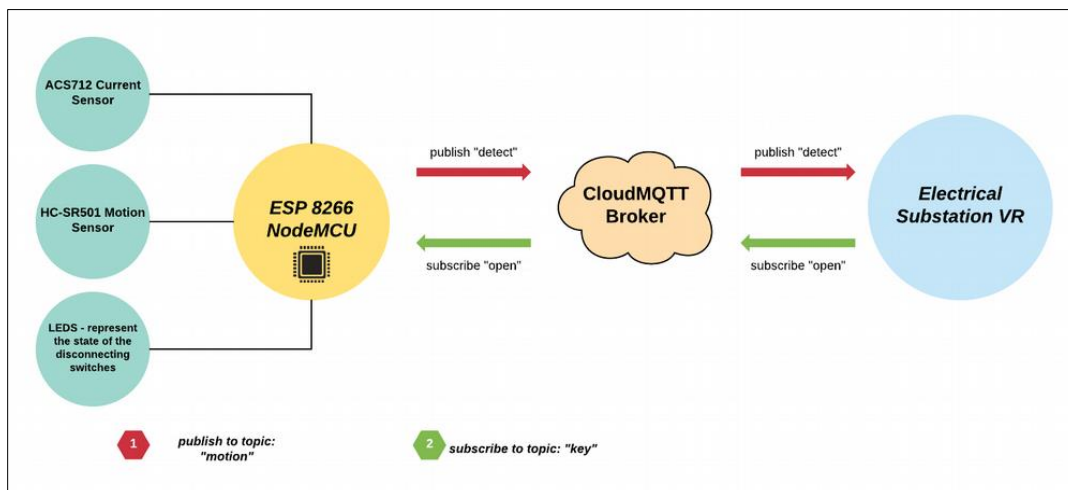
ACS712 Current Sensor

HC-SR501 Motion Sensor

LEDS - represent the state of the disconnecting switches

ESP 8266 NodeMCU

publish "detect"

subscribe "open"

CloudMQTT Broker

publish "detect"

subscribe "open"

Electrical Substation VR

1 publish to topic: "motion"

2 subscribe to topic: "key"